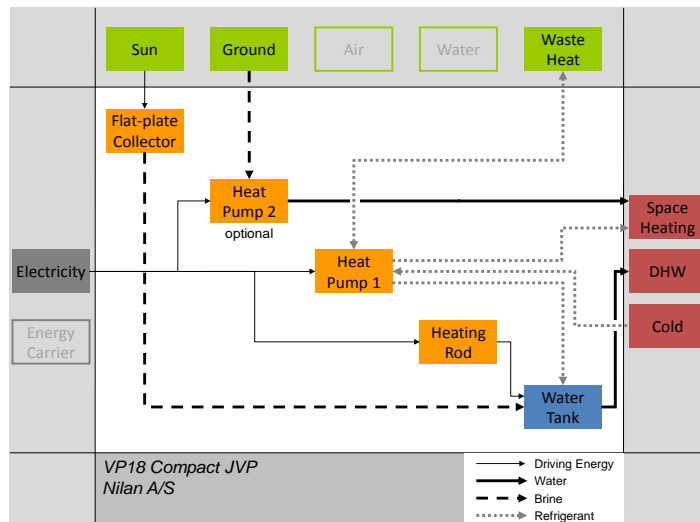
Sun

Ground

Air

Water

Waste Heat

Flat-plate Collector

Heat Pump 2

optional

Electricity

Energy Carrier

Heat Pump 1

Heating Rod

Water Tank

Space Heating

DHW

Cold

VP18 Compact JVP
Nilan A/S

Driving Energy

Water

Brine

Refrigerant